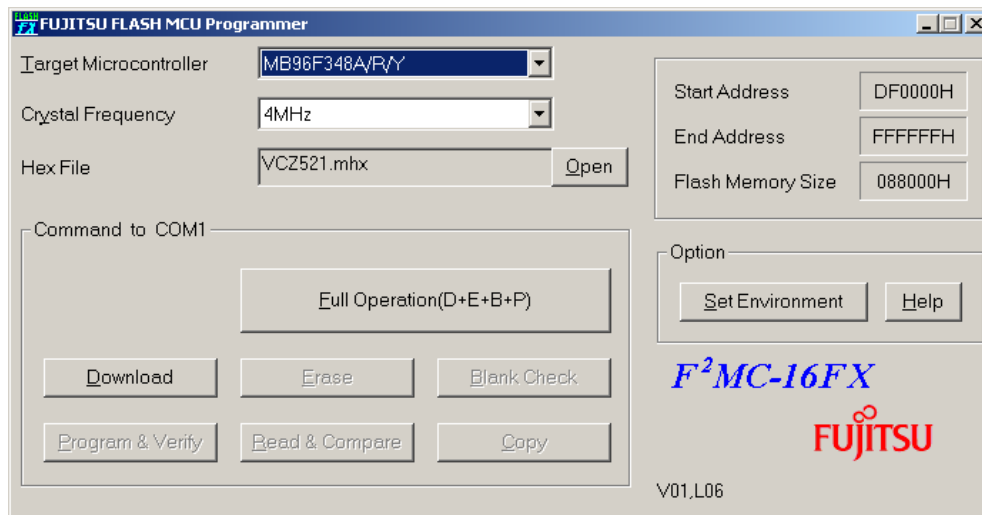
FLASH FX FUJITSU FLASH MCU Programmer

Target Microcontroller MB96F348A/R/Y

Crystal Frequency 4MHz

Hex File VCZ521.mhx Open

Start Address DF0000H

End Address FFFFFFH

Flash Memory Size 088000H

Command to COM1

Full Operation(D+E+B+P)

Download Erase Blank Check

Program & Verify Read & Compare Copy

Option

Set Environment Help

$F^2MC$-16FX

FUJITSU

V01,L06